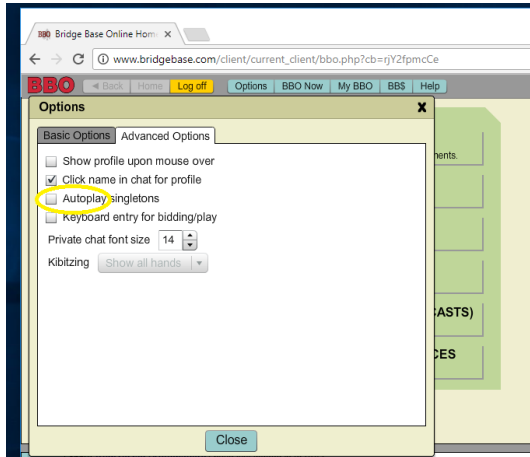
BBO Bridge Base Online Hom ×

www.bridgebase.com/client/current_client/bbo.php?cb=rjY2fpmcCe

BBO ◄ Back Home Log off Options BBO Now My BBO BB$ Help

Options

Basic Options Advanced Options

Show profile upon mouse over

Click name in chat for profile

Autoplay singletons

Keyboard entry for bidding/play

Private chat font size 14

Kibitzing Show all hands

Close

nents.

ASTS)

CES